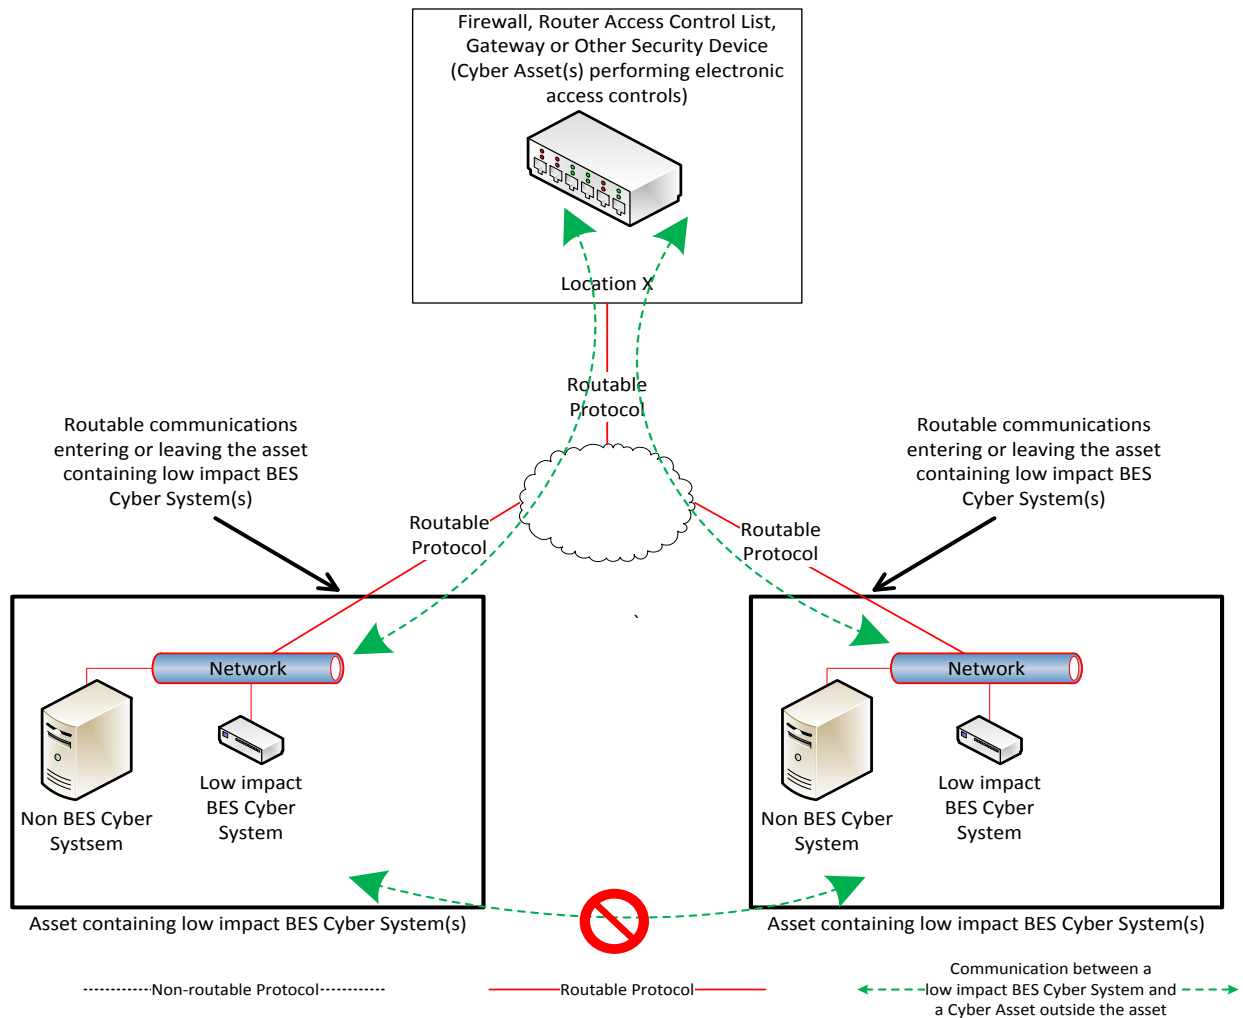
Firewall, Router Access Control List, Gateway or Other Security Device (Cyber Asset(s) performing electronic access controls)

Location X

Routable Protocol

Routable communications entering or leaving the asset containing low impact BES Cyber System(s)

Routable communications entering or leaving the asset containing low impact BES Cyber System(s)

Routable Protocol

Routable Protocol

Network

Non BES Cyber Systsem

Low impact BES Cyber System

Network

Non BES Cyber System

Low impact BES Cyber System

Asset containing low impact BES Cyber System(s)

Asset containing low impact BES Cyber System(s)

Non-routable Protocol

Routable Protocol

Communication between a low impact BES Cyber System and a Cyber Asset outside the asset